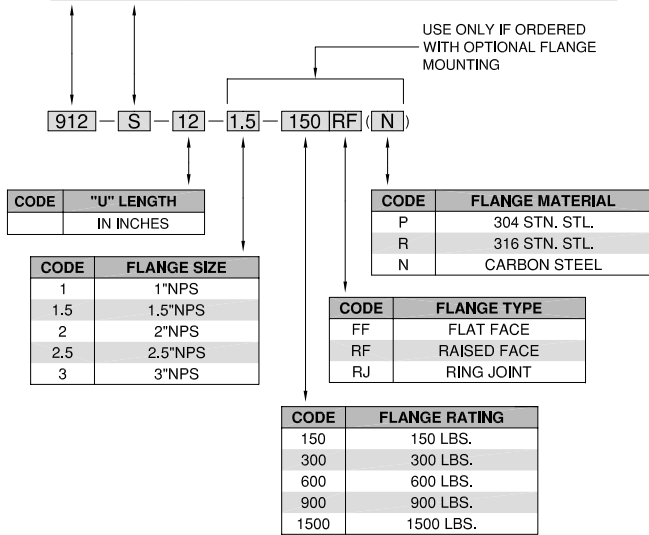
USE ONLY IF ORDERED WITH OPTIONAL FLANGE MOUNTING

912 – S – 12 – 1.5 – 150 RF (N)

| CODE | "U" LENGTH |
|---|---|
| | IN INCHES |

| CODE | FLANGE MATERIAL |
|---|---|
| P | 304 STN. STL. |
| R | 316 STN. STL. |
| N | CARBON STEEL |

| CODE | FLANGE SIZE |
|---|---|
| 1 | 1"NPS |
| 1.5 | 1.5"NPS |
| 2 | 2"NPS |
| 2.5 | 2.5"NPS |
| 3 | 3"NPS |

| CODE | FLANGE TYPE |
|---|---|
| FF | FLAT FACE |
| RF | RAISED FACE |
| RJ | RING JOINT |

| CODE | FLANGE RATING |
|---|---|
| 150 | 150 LBS. |
| 300 | 300 LBS. |
| 600 | 600 LBS. |
| 900 | 900 LBS. |
| 1500 | 1500 LBS. |